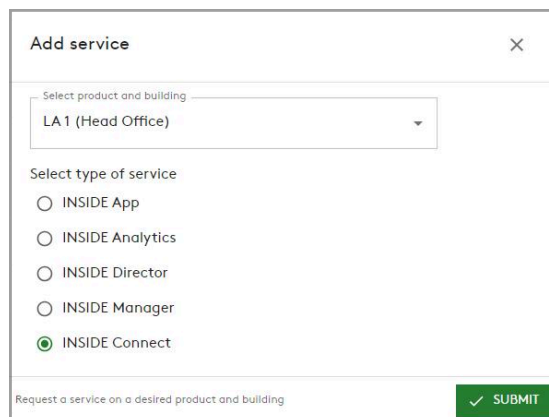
Add service

×

Select product and building

LA 1 (Head Office)

Select type of service

INSIDE App

INSIDE Analytics

INSIDE Director

INSIDE Manager

INSIDE Connect

Request a service on a desired product and building

SUBMIT